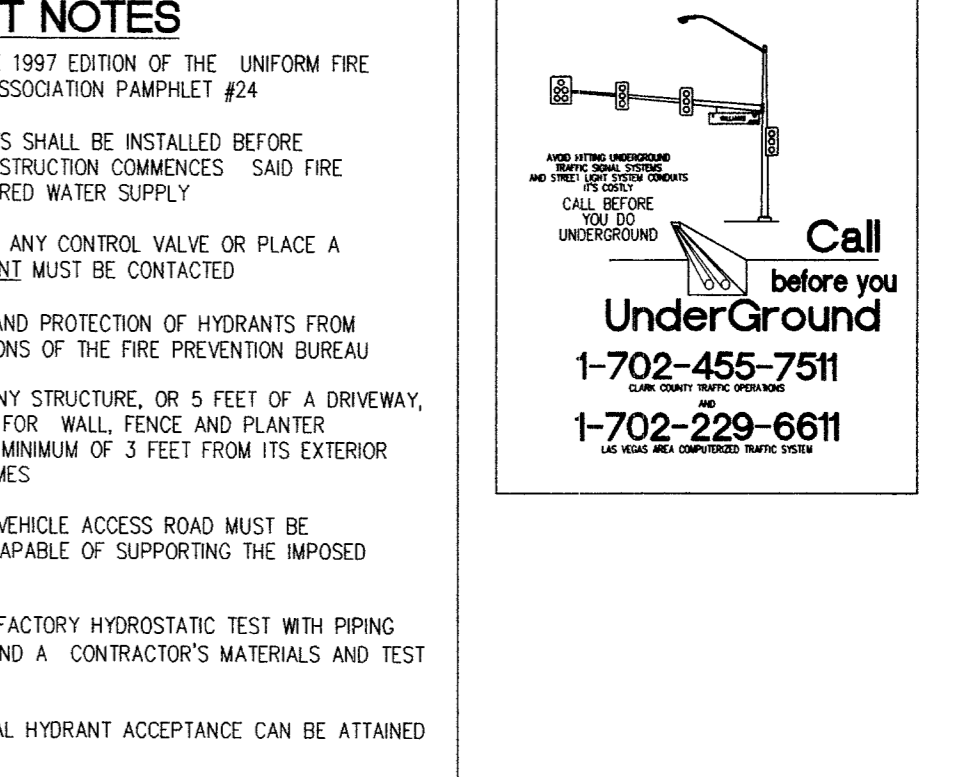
T NOTES

1997 EDITION OF THE UNIFORM FIRE
SSOCIATION PAMPHLET #24

S SHALL BE INSTALLED BEFORE
STRUCTION COMMENCES SAID FIRE
RED WATER SUPPLY

ANY CONTROL VALVE OR PLACE A
NT MUST BE CONTACTED

AND PROTECTION OF HYDRANTS FROM
ONS OF THE FIRE PREVENTION BUREAU

NY STRUCTURE, OR 5 FEET OF A DRIVEWAY,
FOR WALL, FENCE AND PLANTER
MINIMUM OF 3 FEET FROM ITS EXTERIOR
MES

VEHICLE ACCESS ROAD MUST BE
APABLE OF SUPPORTING THE IMPOSED

FACTORY HYDROSTATIC TEST WITH PIPING
ND A CONTRACTOR'S MATERIALS AND TEST

AL HYDRANT ACCEPTANCE CAN BE ATTAINED

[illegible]

AVOID HITTING UNDERGROUND TRAFFIC SIGNAL SYSTEMS AND STREET LIGHT SYSTEM CONDUITS IT'S COSTLY

CALL BEFORE YOU DO UNDERGROUND

Call before you UnderGround

1-702-455-7511
CLARK COUNTY TRAFFIC OPERATIONS
AND
1-702-229-6611
LAS VEGAS AREA COMPUTERIZED TRAFFIC SYSTEM